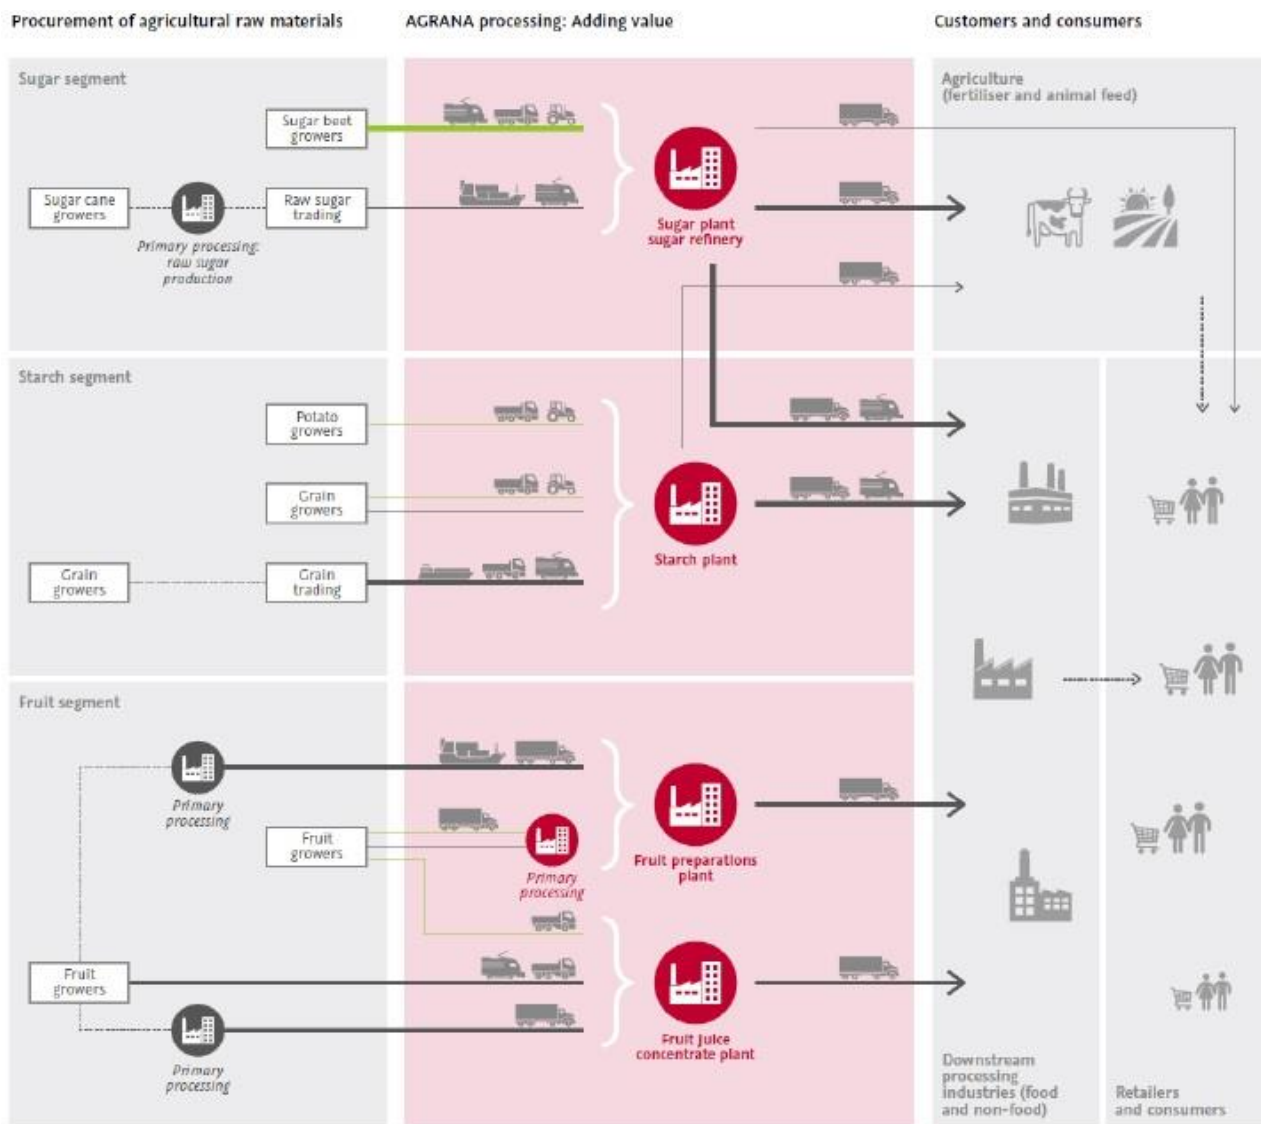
Procurement of agricultural raw materials

AGRANA processing: Adding value

Customers and consumers

Sugar segment

Sugar beet growers

Sugar cane growers

Primary processing: raw sugar production

Raw sugar trading

Sugar plant sugar refinery

Agriculture (fertiliser and animal feed)

Starch segment

Potato growers

Grain growers

Grain growers

Grain trading

Starch plant

Fruit segment

Primary processing

Fruit growers

Primary processing

Fruit preparations plant

Fruit growers

Primary processing

Fruit juice concentrate plant

Downstream processing industries (food and non-food)

Retailers and consumers